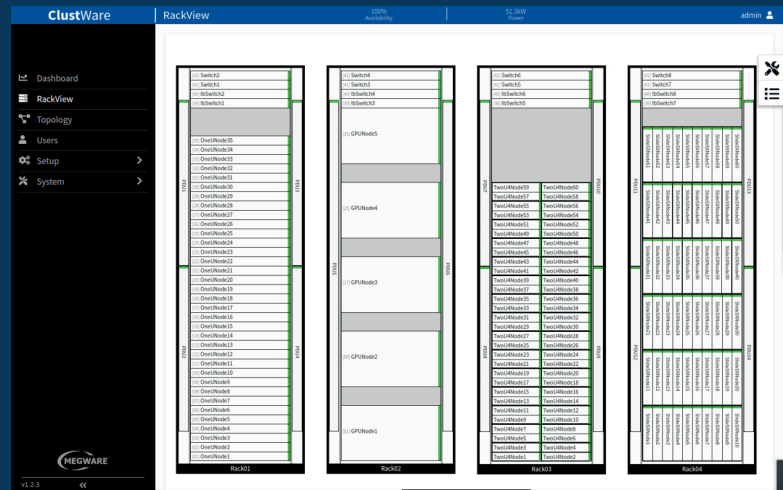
ClustWare | RackView
100% Availability
51.3kW Power
admin

Dashboard
RackView
Topology
Users
Setup
System

MEGWARE
v1.2.3

(42) Switch2
(41) Switch1
(40) IbSwitch2
(39) IbSwitch1
(35) OneUNode35
(34) OneUNode34
(33) OneUNode33
(32) OneUNode32
(31) OneUNode31
(30) OneUNode30
(29) OneUNode29
(28) OneUNode28
(27) OneUNode27
(26) OneUNode26
(25) OneUNode25
(24) OneUNode24
(23) OneUNode23
(22) OneUNode22
(21) OneUNode21
(20) OneUNode20
(19) OneUNode19
(18) OneUNode18
(17) OneUNode17
(16) OneUNode16
(15) OneUNode15
(14) OneUNode14
(13) OneUNode13
(12) OneUNode12
(11) OneUNode11
(10) OneUNode10
(9) OneUNode9
(8) OneUNode8
(7) OneUNode7
(6) OneUNode6
(5) OneUNode5
(4) OneUNode4
(3) OneUNode3
(2) OneUNode2
(1) OneUNode1
PDU1 PDU2 PDU3 PDU4
Rack01

(42) Switch4
(41) Switch3
(40) IbSwitch4
(39) IbSwitch3
(33) GPUNode5
(25) GPUNode4
(17) GPUNode3
(9) GPUNode2
(1) GPUNode1
PDU5 PDU6
Rack02

(42) Switch6
(41) Switch5
(40) IbSwitch6
(39) IbSwitch5
PDU7 PDU8 PDU9 PDU10
| | |
|---|---|
| TwoU4Node59 | TwoU4Node60 |
| TwoU4Node57 | TwoU4Node58 |
| TwoU4Node55 | TwoU4Node56 |
| TwoU4Node53 | TwoU4Node54 |
| TwoU4Node51 | TwoU4Node52 |
| TwoU4Node49 | TwoU4Node50 |
| TwoU4Node47 | TwoU4Node48 |
| TwoU4Node45 | TwoU4Node46 |
| TwoU4Node43 | TwoU4Node44 |
| TwoU4Node41 | TwoU4Node42 |
| TwoU4Node39 | TwoU4Node40 |
| TwoU4Node37 | TwoU4Node38 |
| TwoU4Node35 | TwoU4Node36 |
| TwoU4Node33 | TwoU4Node34 |
| TwoU4Node31 | TwoU4Node32 |
| TwoU4Node29 | TwoU4Node30 |
| TwoU4Node27 | TwoU4Node28 |
| TwoU4Node25 | TwoU4Node26 |
| TwoU4Node23 | TwoU4Node24 |
| TwoU4Node21 | TwoU4Node22 |
| TwoU4Node19 | TwoU4Node20 |
| TwoU4Node17 | TwoU4Node18 |
| TwoU4Node15 | TwoU4Node16 |
| TwoU4Node13 | TwoU4Node14 |
| TwoU4Node11 | TwoU4Node12 |
| TwoU4Node9 | TwoU4Node10 |
| TwoU4Node7 | TwoU4Node8 |
| TwoU4Node5 | TwoU4Node6 |
| TwoU4Node3 | TwoU4Node4 |
| TwoU4Node1 | TwoU4Node2 |
Rack03

(42) Switch8
(41) Switch7
(40) IbSwitch8
(39) IbSwitch7
PDU11 PDU12 PDU13 PDU14
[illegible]
Rack04